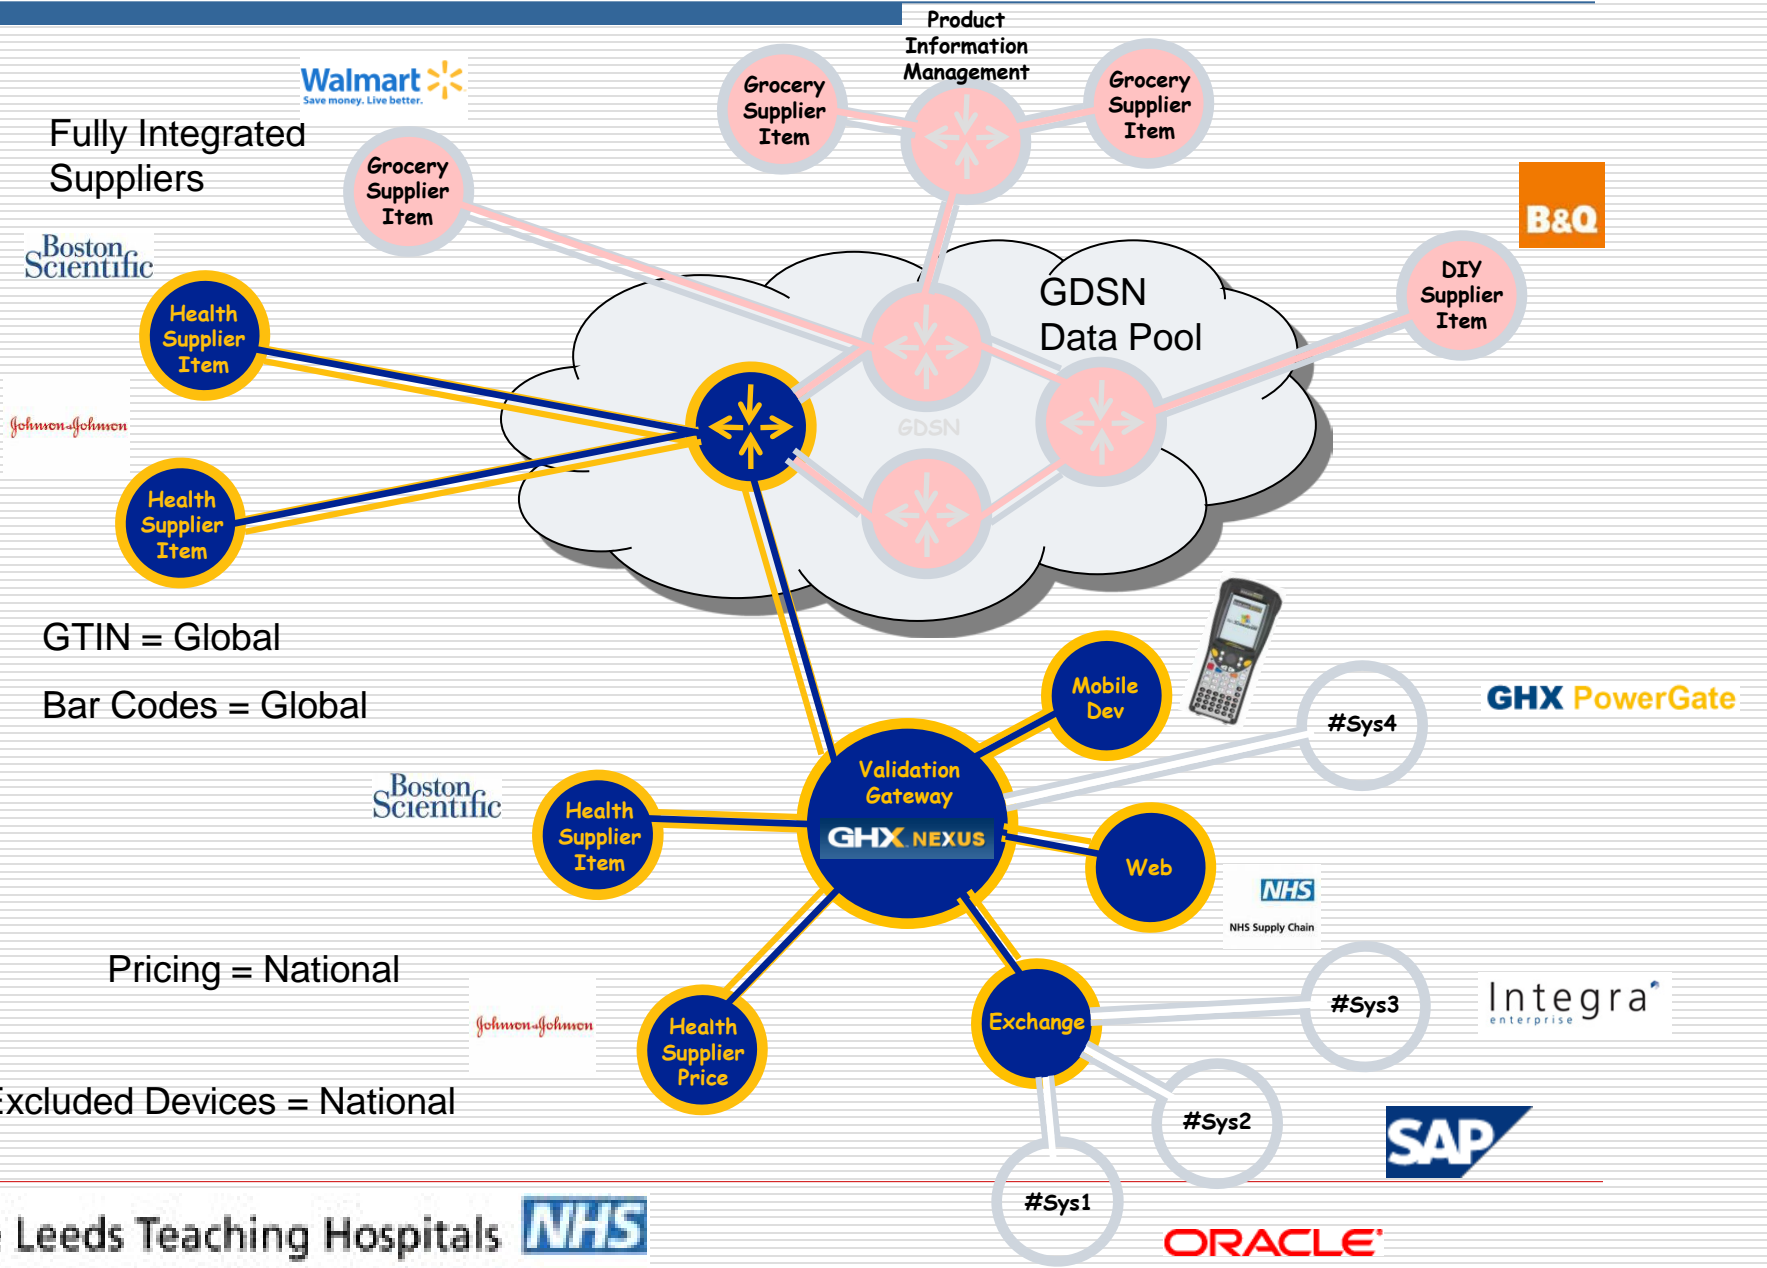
Product Information Management

Walmart Save money. Live better.

Fully Integrated Suppliers

Grocery Supplier Item

Grocery Supplier Item

Grocery Supplier Item

B&Q

Boston Scientific

GDSN Data Pool

DIY Supplier Item

Health Supplier Item

Johnson & Johnson

GDSN

Health Supplier Item

GTIN = Global

Bar Codes = Global

Mobile Dev

#Sys4

GHX PowerGate

Boston Scientific

Health Supplier Item

Validation Gateway

GHX NEXUS

Web

NHS

NHS Supply Chain

Pricing = National

Johnson & Johnson

Health Supplier Price

Exchange

#Sys3

Integra enterprise

xcluded Devices = National

#Sys2

SAP

#Sys1

Leeds Teaching Hospitals NHS

ORACLE